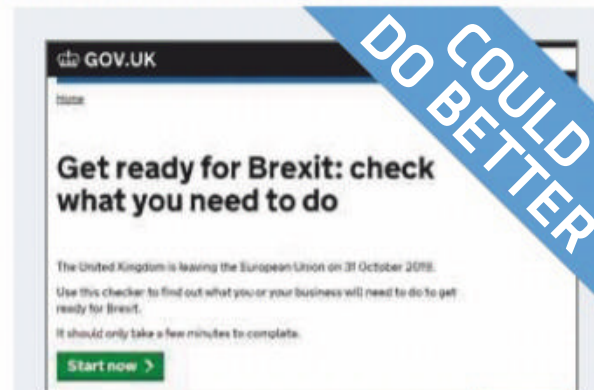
GOV.UK

COULD DO BETTER

Home

Get ready for Brexit: check what you need to do

The United Kingdom is leaving the European Union on 31 October 2019.

Use this checker to find out what you or your business will need to do to get ready for Brexit.

It should only take a few minutes to complete.

Start now >